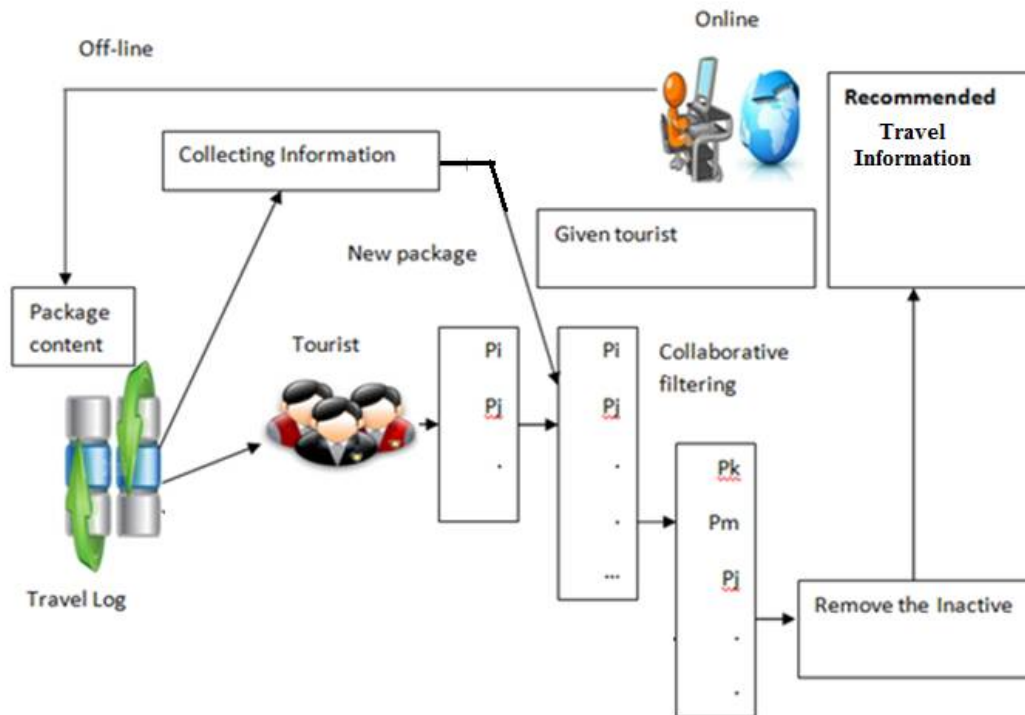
Online

Off-line

Recommended

Travel Information

Collecting Information

Given tourist

New package

Package content

Tourist

Pi

Pj

.

Pi

Pj

.

.

...

Collaborative filtering

Pk

Pm

Pj

.

.

Travel Log

Remove the Inactive